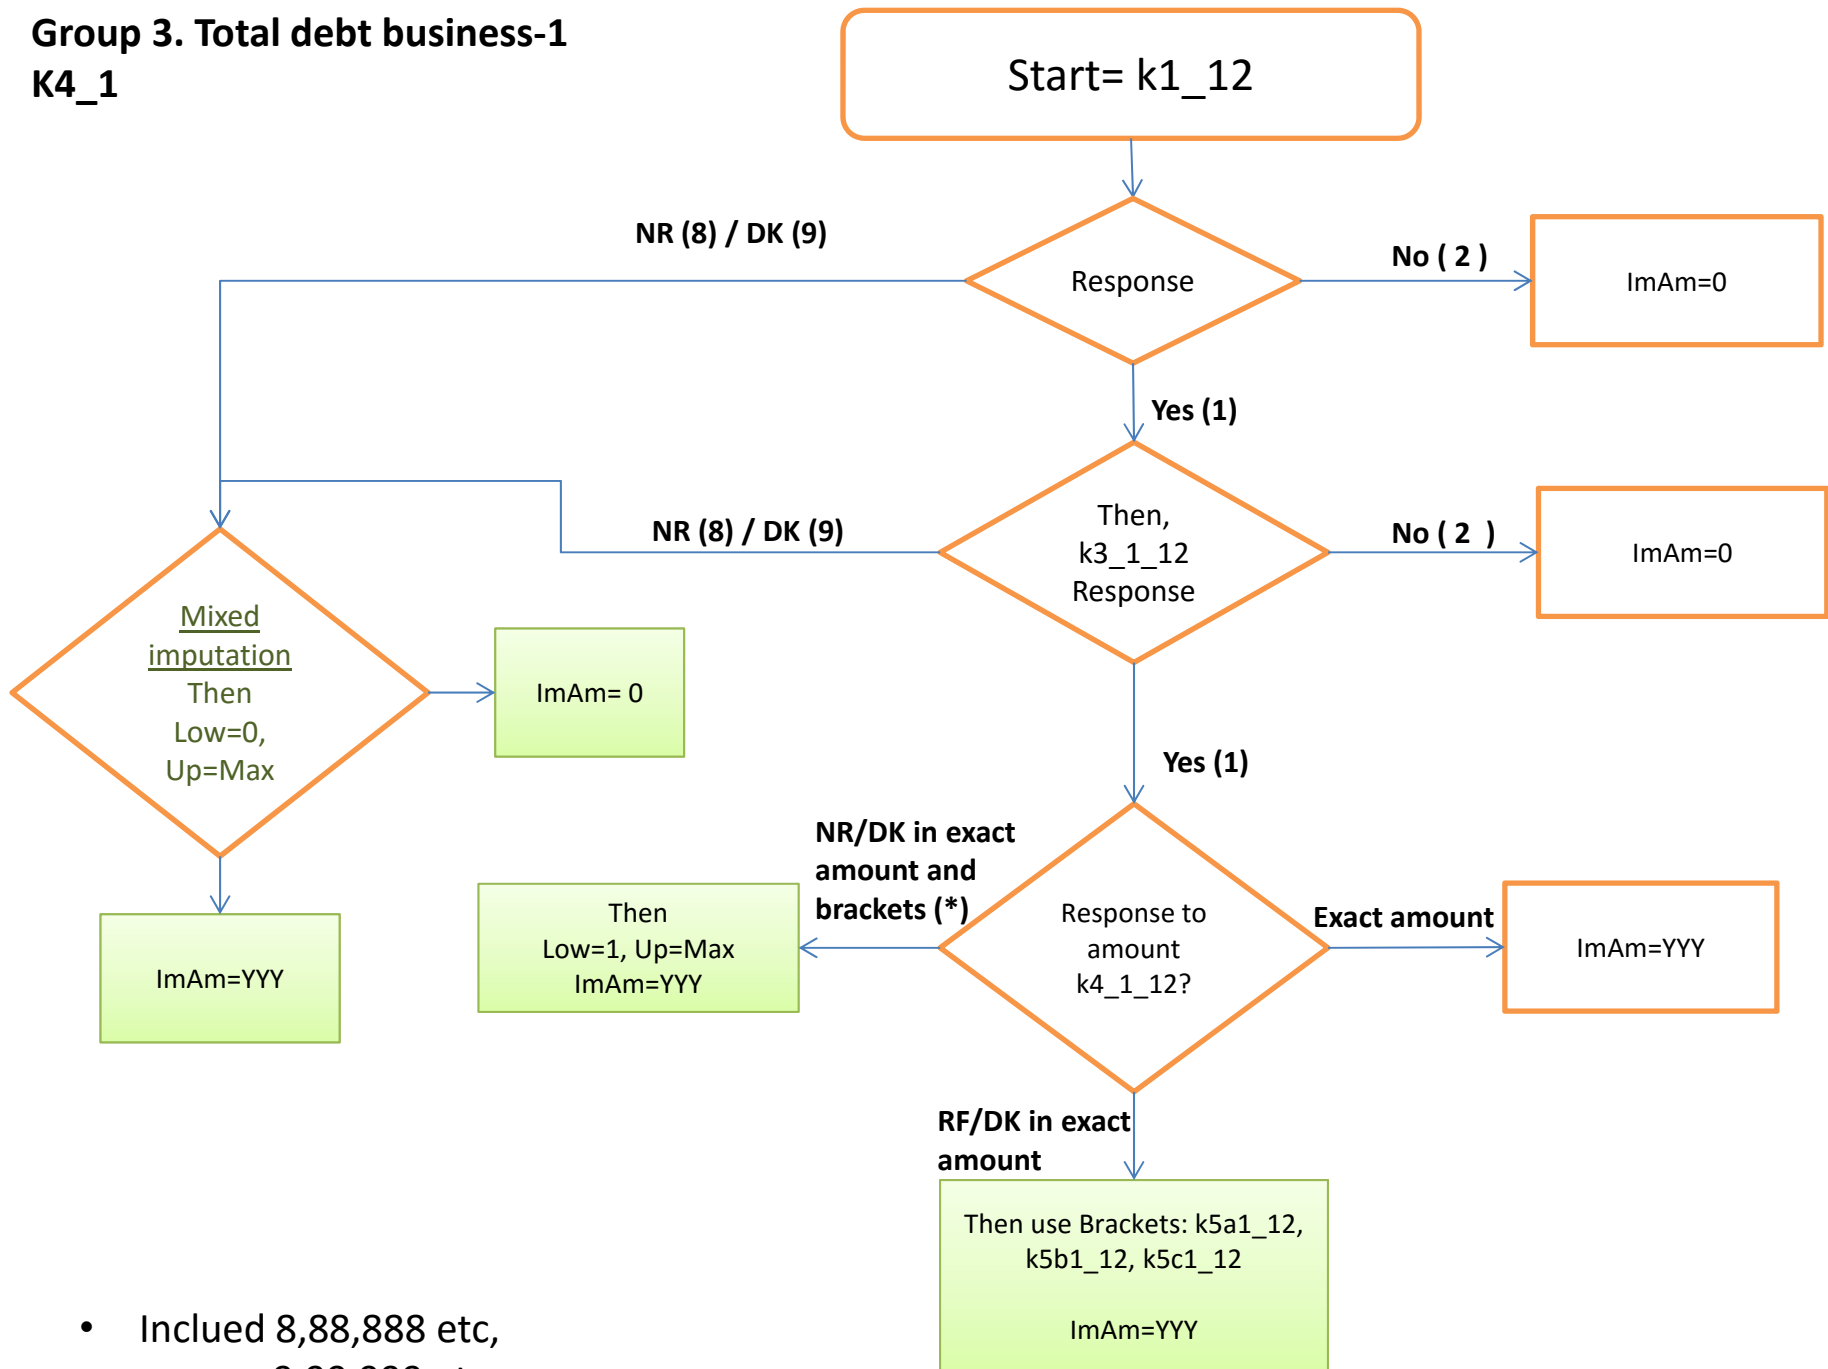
Group 3. Total debt business-1
K4_1

Start= k1_12

NR (8) / DK (9)

Response

No ( 2 )

ImAm=0

Yes (1)

NR (8) / DK (9)

Then,
k3_1_12
Response

No ( 2 )

ImAm=0

Mixed imputation
Then
Low=0,
Up=Max

ImAm= 0

Yes (1)

NR/DK in exact amount and brackets (*)

ImAm=YYY

Then
Low=1, Up=Max
ImAm=YYY

Response to amount
k4_1_12?

Exact amount

ImAm=YYY

RF/DK in exact amount

Then use Brackets: k5a1_12, k5b1_12, k5c1_12

ImAm=YYY

• Inclued 8,88,888 etc,
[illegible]